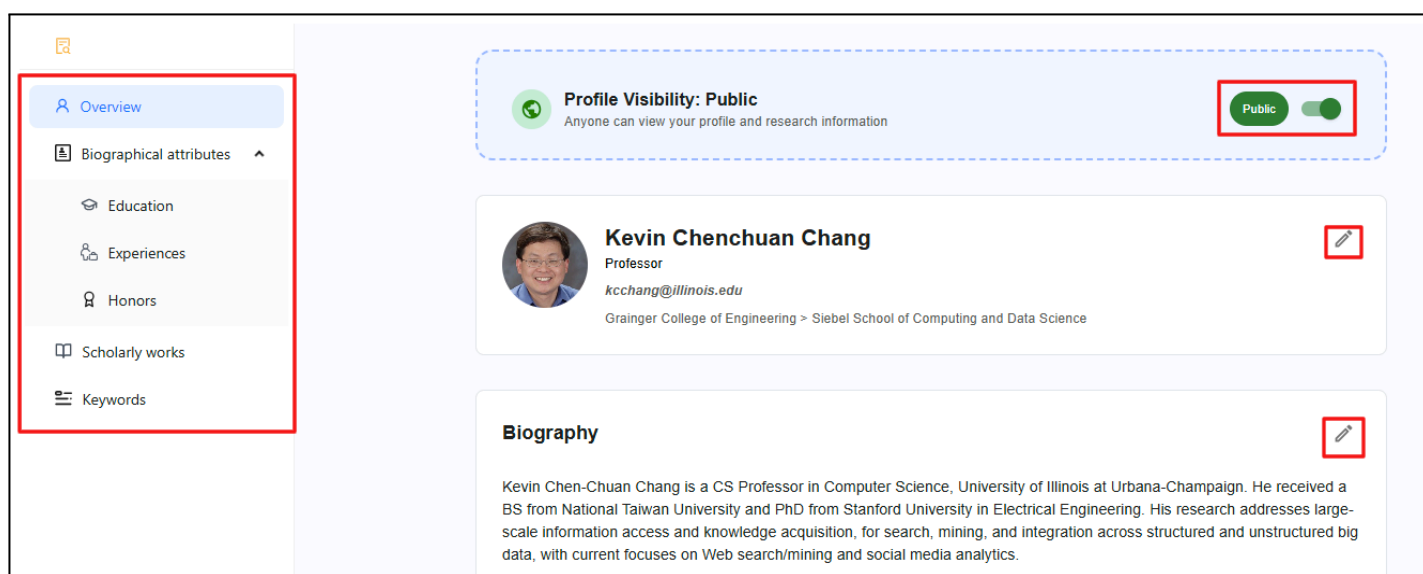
Overview

Biographical attributes

Education

Experiences

Honors

Scholarly works

Keywords

Profile Visibility: Public
Anyone can view your profile and research information

Public

Kevin Chenchuan Chang
Professor
kcchang@illinois.edu
Grainger College of Engineering > Siebel School of Computing and Data Science

Biography

Kevin Chen-Chuan Chang is a CS Professor in Computer Science, University of Illinois at Urbana-Champaign. He received a BS from National Taiwan University and PhD from Stanford University in Electrical Engineering. His research addresses large-scale information access and knowledge acquisition, for search, mining, and integration across structured and unstructured big data, with current focuses on Web search/mining and social media analytics.